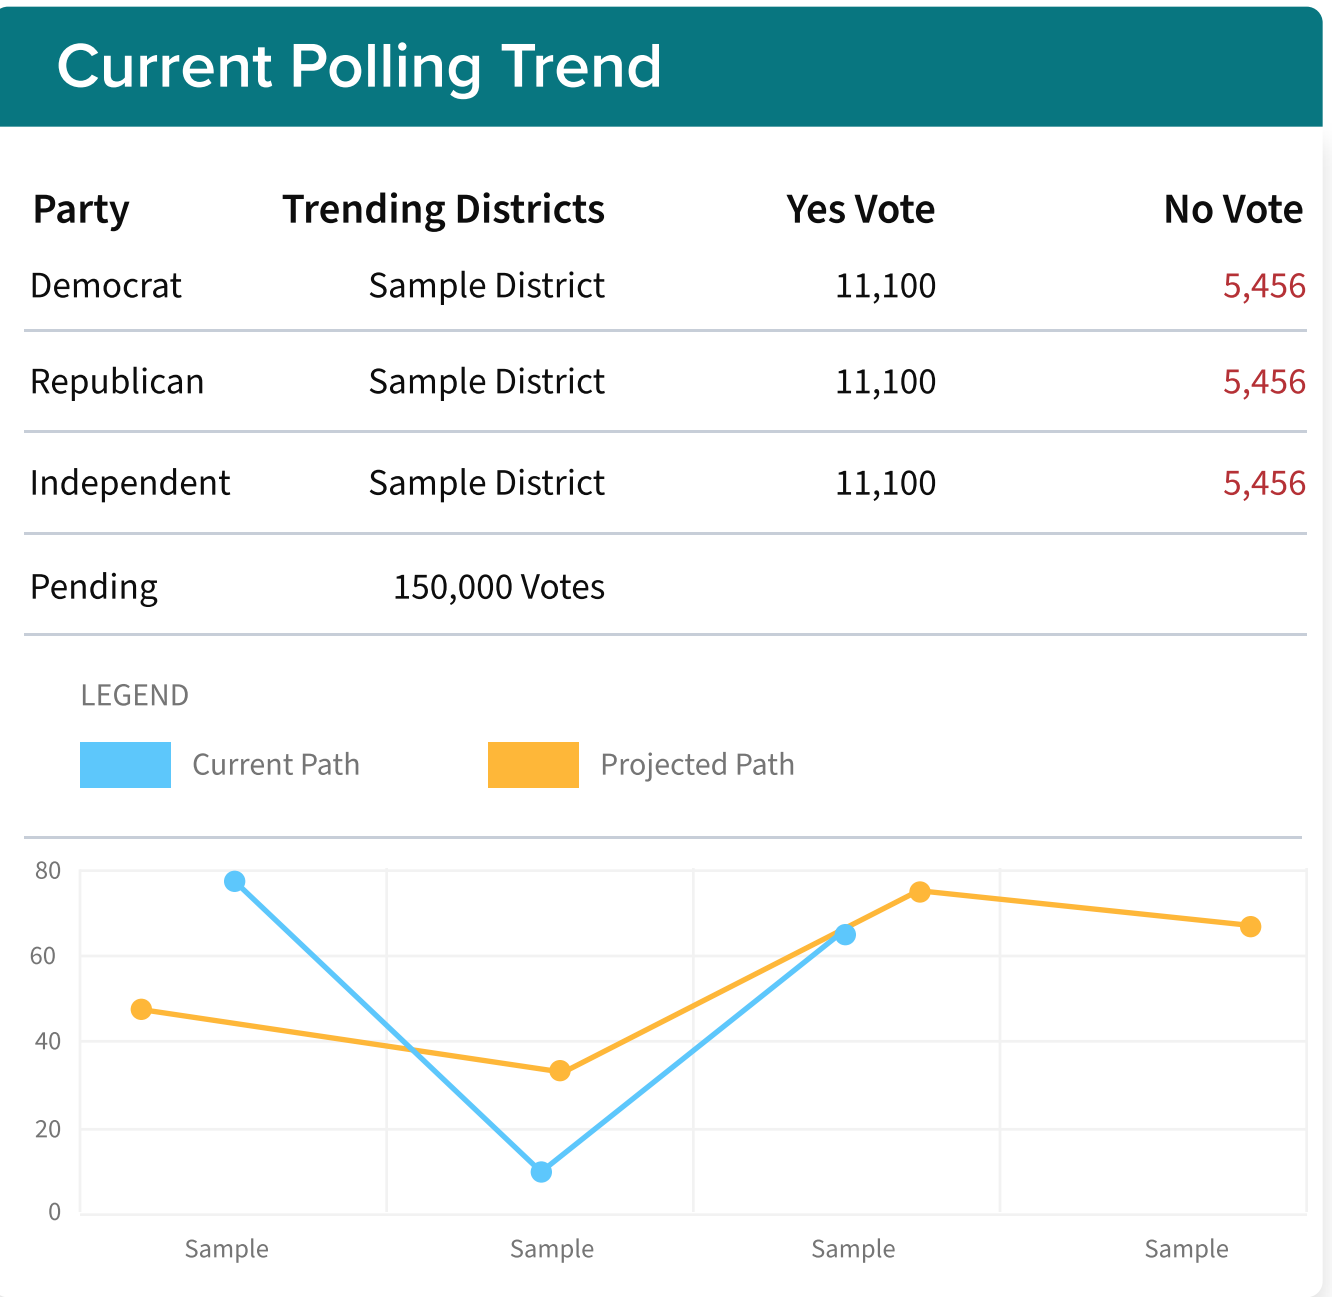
Current Polling Trend

| Party | Trending Districts | Yes Vote | No Vote |
|---|---|---|---|
| Democrat | Sample District | 11,100 | 5,456 |
| Republican | Sample District | 11,100 | 5,456 |
| Independent | Sample District | 11,100 | 5,456 |
| Pending | 150,000 Votes | | |

LEGEND

Current Path

Projected Path

80
60
40
20
0

Sample
Sample
Sample
Sample